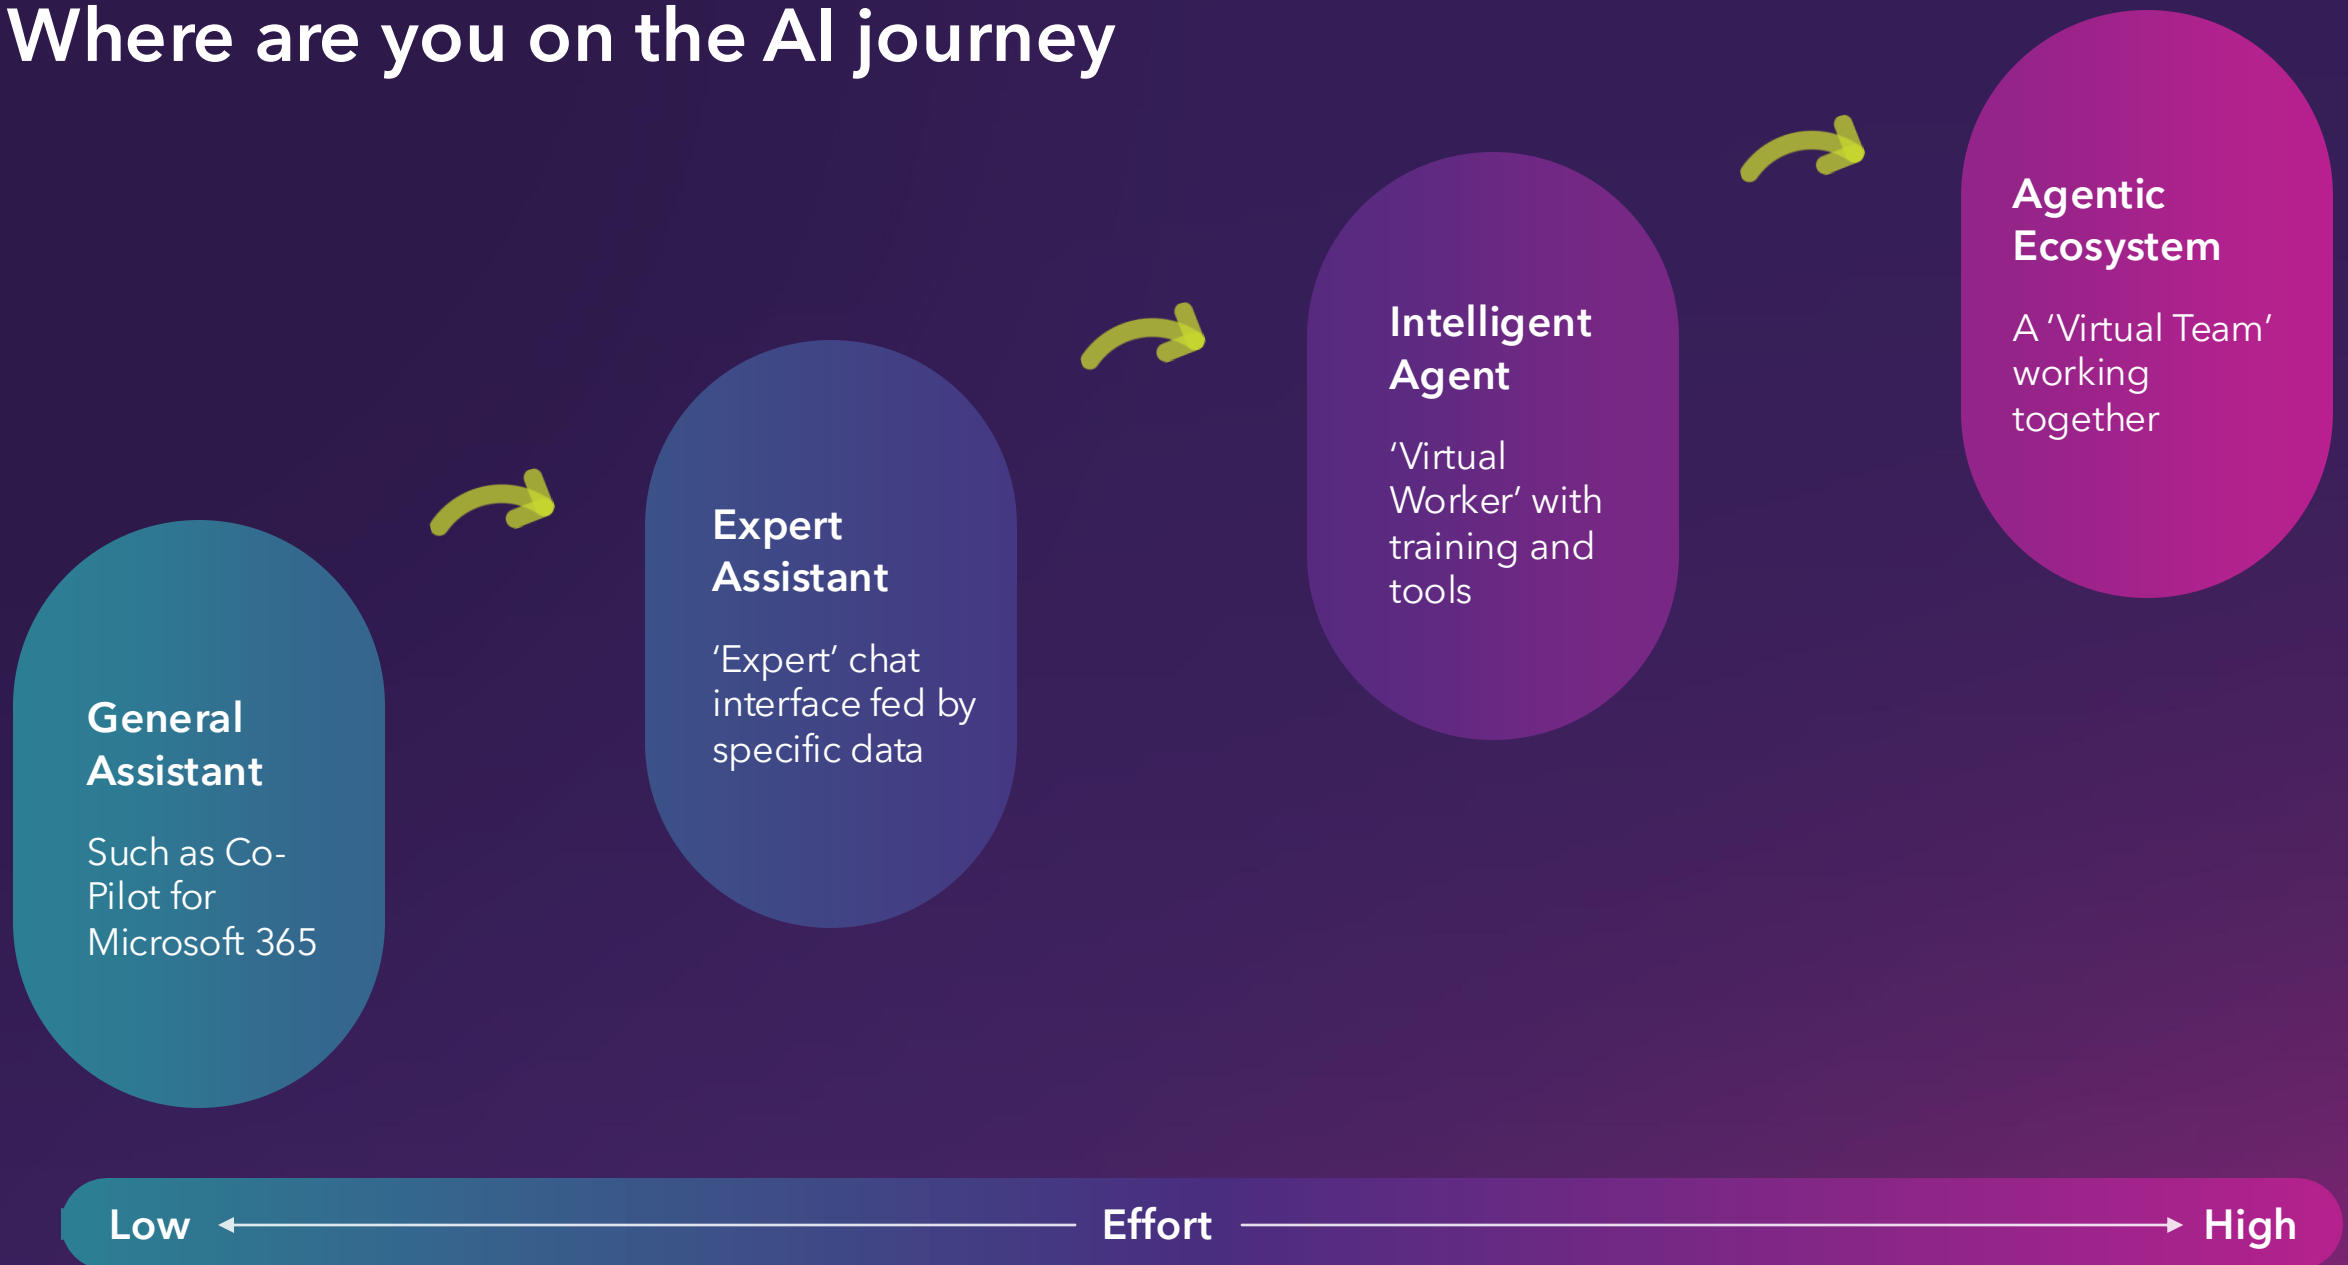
Where are you on the AI journey

General Assistant

Such as Co-Pilot for Microsoft 365

Expert Assistant

'Expert' chat interface fed by specific data

Intelligent Agent

'Virtual Worker' with training and tools

Agentic Ecosystem

A 'Virtual Team' working together

Low Effort High